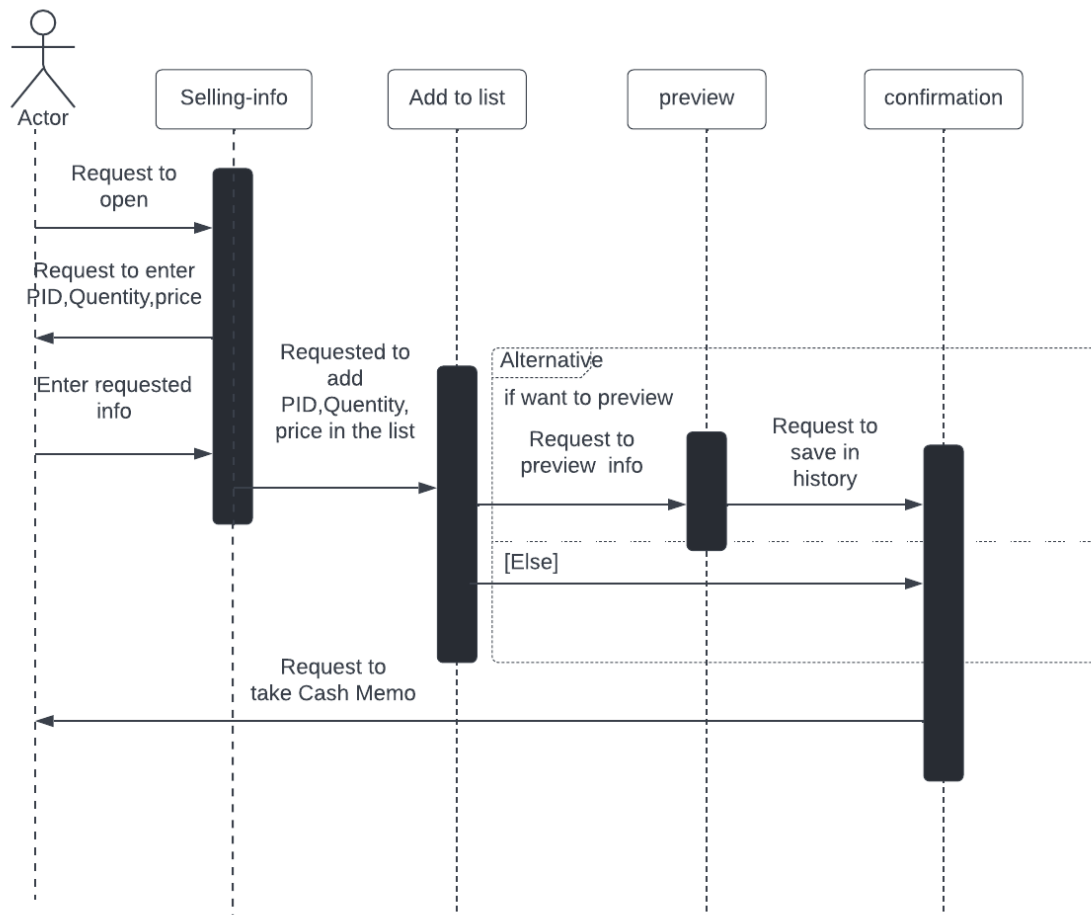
Actor

Selling-info

Add to list

preview

confirmation

Request to open

Request to enter PID,Quentity,price

Enter requested info

Requested to add PID,Quentity, price in the list

Alternative

if want to preview

Request to preview info

Request to save in history

[Else]

Request to take Cash Memo